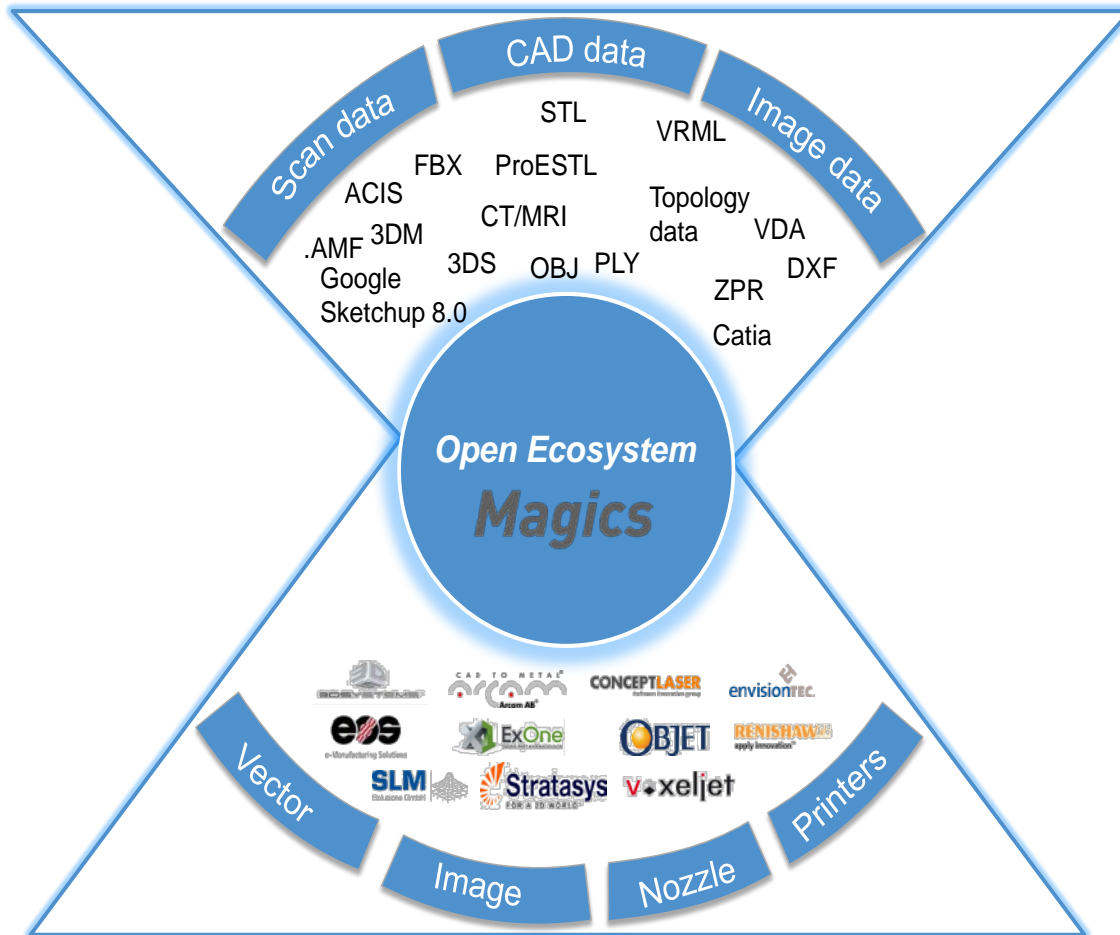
Scan data
CAD data
Image data

STL
VRML
FBX
ProESTL
ACIS
Topology data
CT/MRI
VDA
3DM
.AMF
3DS
OBJ
PLY
DXF
Google Sketchup 8.0
ZPR
Catia

Open Ecosystem
Magics

3DSYSTEMS
CAD TO METAL
Arcam AB
CONCEPTLASER
envisionTEC
eos
e-Manufacturing Solutions
ExOne
OBJET
RENISHAW
apply innovation
SLM
Stratasys
FOR A 3D WORLD
voxeljet

Vector
Image
Nozzle
Printers